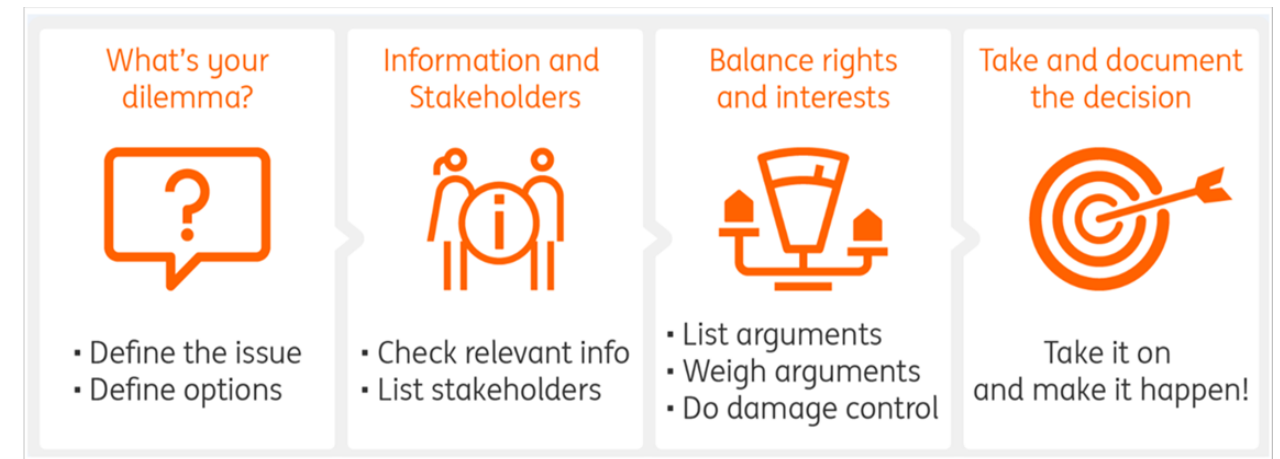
What's your dilemma?

? 

▪ Define the issue
▪ Define options

Information and Stakeholders

i

▪ Check relevant info
▪ List stakeholders

Balance rights and interests

▪ List arguments
▪ Weigh arguments
▪ Do damage control

Take and document the decision

Take it on and make it happen!